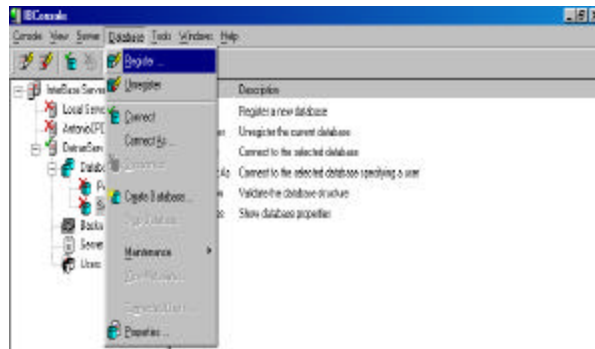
IBConsole

Console View Server Database Tools Windows Help

Register ...
Unregister
Connect
Connect As ...
Disconnect
Create Database ...
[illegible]
Maintenance
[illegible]
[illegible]
Properties ...

InterBase Servers
Local Server
Antonio(PC)
DetranServ
Datab
Backu
Server
Users

Description
Register a new database
Unregister the current database
Connect to the selected database
Connect to the selected database specifying a user
Validate the database structure
Show database properties